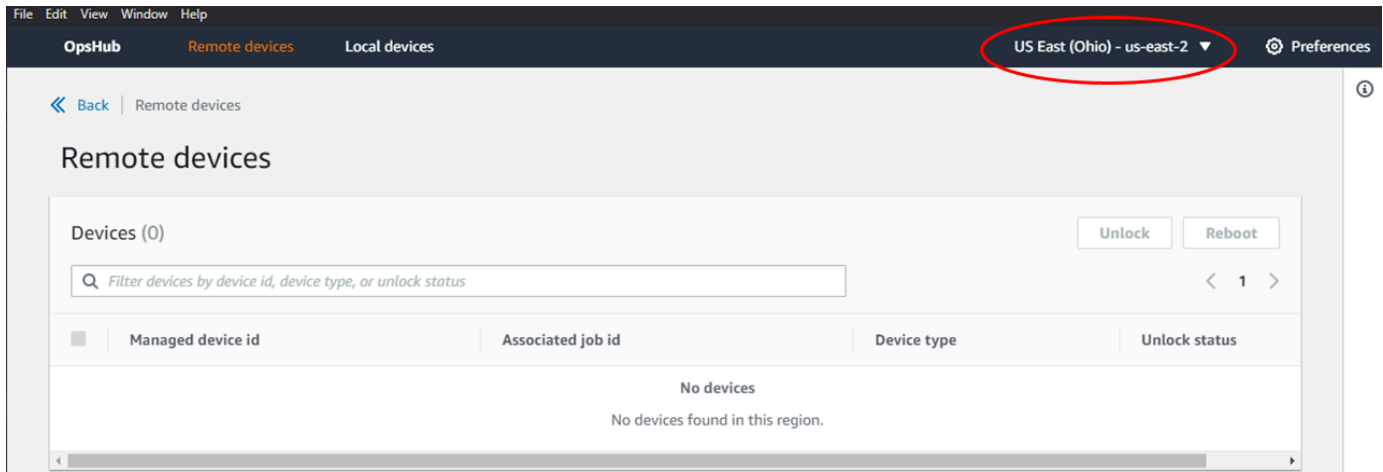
File Edit View Window Help

OpsHub Remote devices Local devices US East (Ohio) - us-east-2 Preferences

Back Remote devices

Remote devices

Devices (0)

Unlock Reboot

Filter devices by device id, device type, or unlock status

1

| Managed device id | Associated job id | Device type | Unlock status |
|---|---|---|---|

No devices

No devices found in this region.